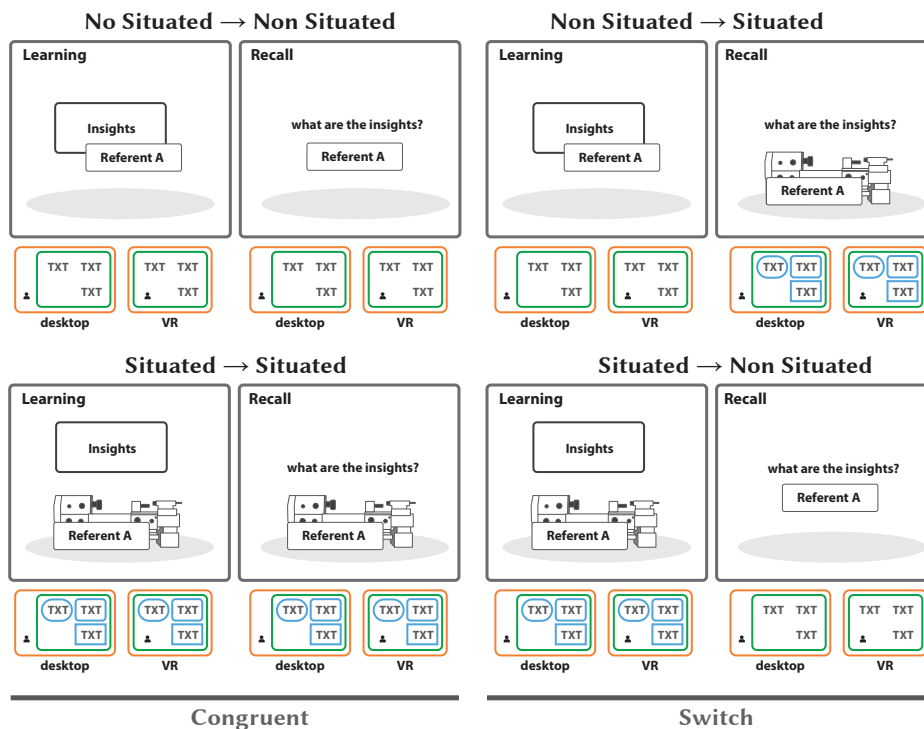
No Situated → Non Situated

Learning

Insights

Referent A

Recall

what are the insights?

Referent A

TXT TXT TXT

desktop

TXT TXT TXT

VR

TXT TXT TXT

desktop

TXT TXT TXT

VR

Non Situated → Situated

Learning

Insights

Referent A

Recall

what are the insights?

Referent A

TXT TXT TXT

desktop

TXT TXT TXT

VR

TXT TXT TXT

desktop

TXT TXT TXT

VR

Situated → Situated

Learning

Insights

Referent A

Recall

what are the insights?

Referent A

TXT TXT TXT

desktop

TXT TXT TXT

VR

TXT TXT TXT

desktop

TXT TXT TXT

VR

Situated → Non Situated

Learning

Insights

Referent A

Recall

what are the insights?

Referent A

TXT TXT TXT

desktop

TXT TXT TXT

VR

TXT TXT TXT

desktop

TXT TXT TXT

VR

Congruent

Switch